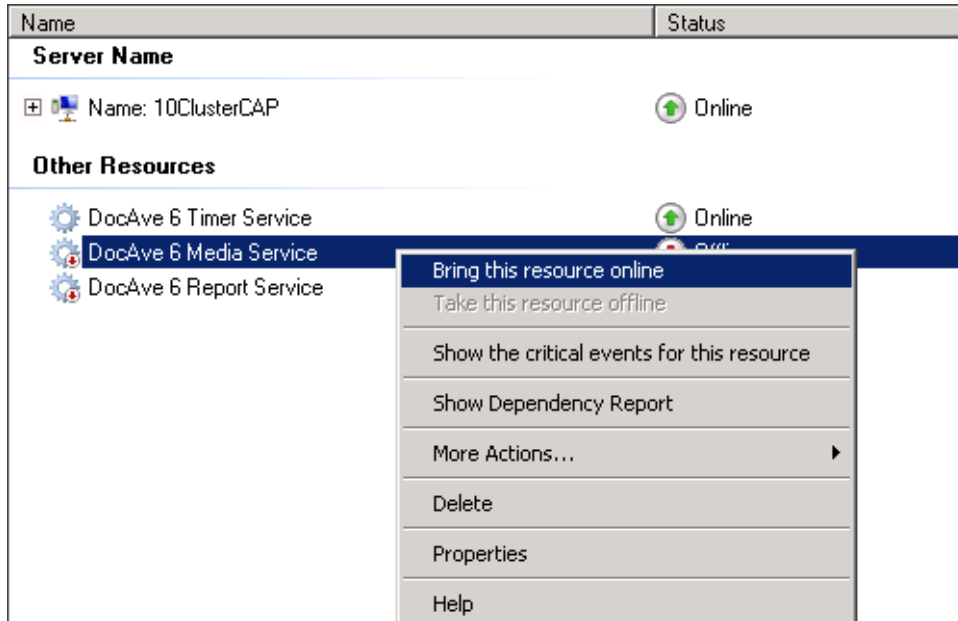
| Name | Status |
|---|---|
| **Server Name** | |
| Name: 10ClusterCAP | Online |
| **Other Resources** | |
| DocAve 6 Timer Service | Online |
| DocAve 6 Media Service | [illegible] |
| DocAve 6 Report Service | |

Bring this resource online
Take this resource offline
Show the critical events for this resource
Show Dependency Report
More Actions...
Delete
Properties
Help